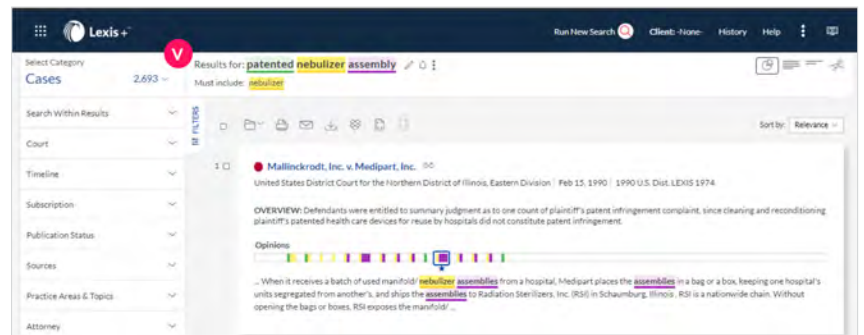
Lexis+

Run New Search Client: -None- History Help

V

Select Category
Cases 2,693

Results for: patented nebulizer assembly
Must include: nebulizer

Search Within Results
Court
Timeline
Subscription
Publication Status
Sources
Practice Areas & Topics
Attorney

FILTERS

Sort by: Relevance

1 Mallinckrodt, Inc. v. Medipart, Inc.
United States District Court for the Northern District of Illinois, Eastern Division | Feb 15, 1990 | 1990 U.S. Dist. LEXIS 1974

OVERVIEW: Defendants were entitled to summary judgment as to one count of plaintiff's patent infringement complaint, since cleaning and reconditioning plaintiff's patented health care devices for reuse by hospitals did not constitute patent infringement.

Opinions

... When it receives a batch of used manifold/ nebulizer assemblies from a hospital, Medipart places the assemblies in a bag or a box, keeping one hospital's units segregated from another's, and ships the assemblies to Radiation Sterilizers, Inc. (RSI) in Schaumburg, Illinois. RSI is a nationwide chain. Without opening the bags or boxes, RSI exposes the manifold/ ...